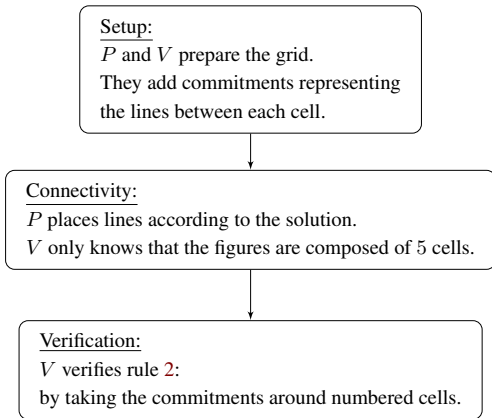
Setup:
$P$ and $V$ prepare the grid.
They add commitments representing the lines between each cell.

Connectivity:
$P$ places lines according to the solution.
$V$ only knows that the figures are composed of 5 cells.

Verification:
$V$ verifies rule 2:
by taking the commitments around numbered cells.